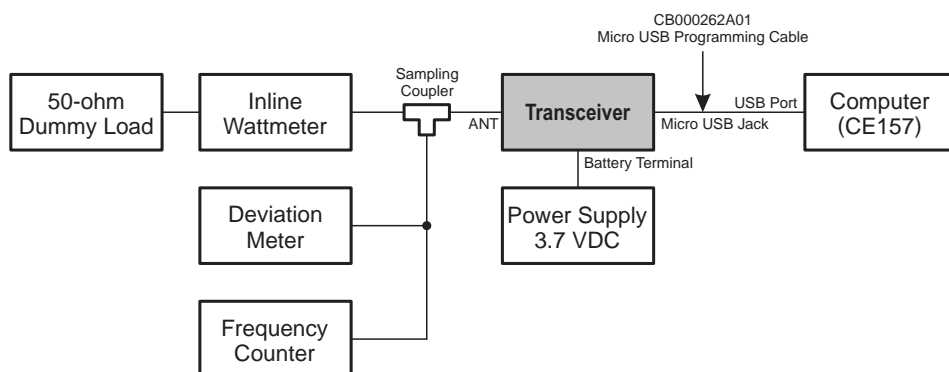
CB000262A01
Micro USB Programming Cable

50-ohm
Dummy Load

Inline
Wattmeter

Sampling
Coupler

ANT

Transceiver

Micro USB Jack

USB Port

Computer
(CE157)

Battery Terminal

Power Supply
3.7 VDC

Deviation
Meter

Frequency
Counter